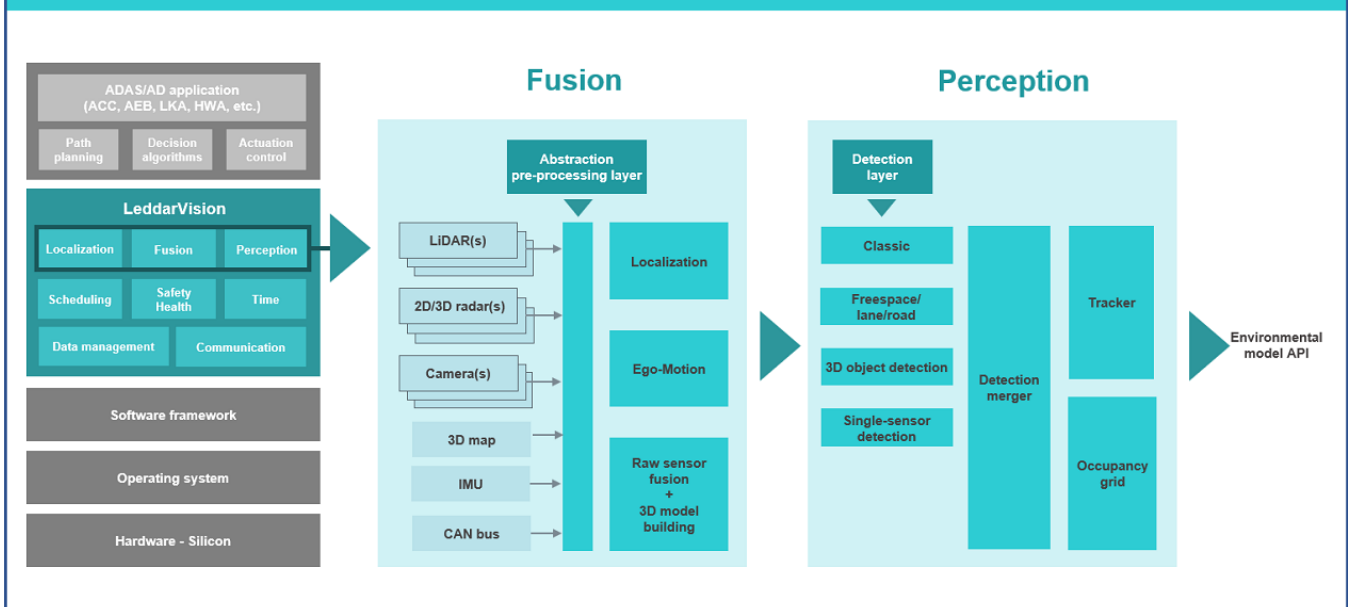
ADAS/AD application
(ACC, AEB, LKA, HWA, etc.)

Path planning

Decision algorithms

Actuation control

LeddarVision

Localization

Fusion

Perception

Scheduling

Safety Health

Time

Data management

Communication

Software framework

Operating system

Hardware - Silicon

Fusion

Abstraction
pre-processing layer

LiDAR(s)

2D/3D radar(s)

Camera(s)

3D map

IMU

CAN bus

Localization

Ego-Motion

Raw sensor fusion
+
3D model building

Perception

Detection layer

Classic

Freespace/ lane/road

3D object detection

Single-sensor detection

Detection merger

Tracker

Occupancy grid

Environmental model API